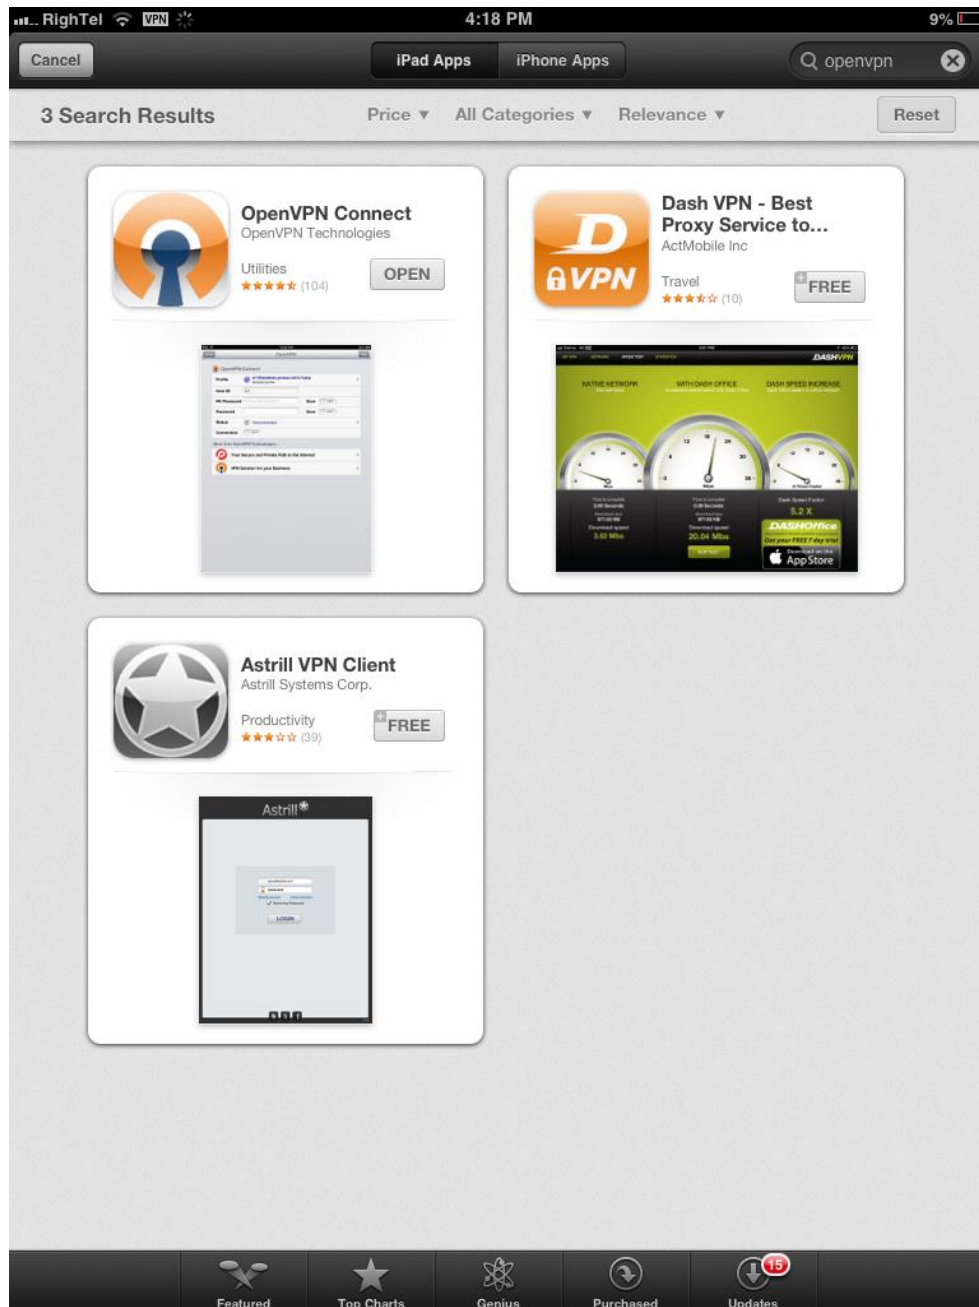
RighTel VPN 4:18 PM 9%

Cancel

iPad Apps iPhone Apps

openvpn

3 Search Results

Price ▼ All Categories ▼ Relevance ▼ Reset

OpenVPN Connect
OpenVPN Technologies
Utilities
(104)
OPEN

Dash VPN - Best Proxy Service to...
ActMobile Inc
Travel
(10)
FREE

D
VPN

DASHVPN
NATIVE NETWORK
WITH DASH OFFICE
DASH SPEED INCREASE
5.2 X
3.60 Mbs
20.04 Mbs
DASHOffice
App Store

Astrill VPN Client
Astrill Systems Corp.
Productivity
(39)
FREE

Astrill
LOGIN

Featured Top Charts Genius Purchased Updates 15